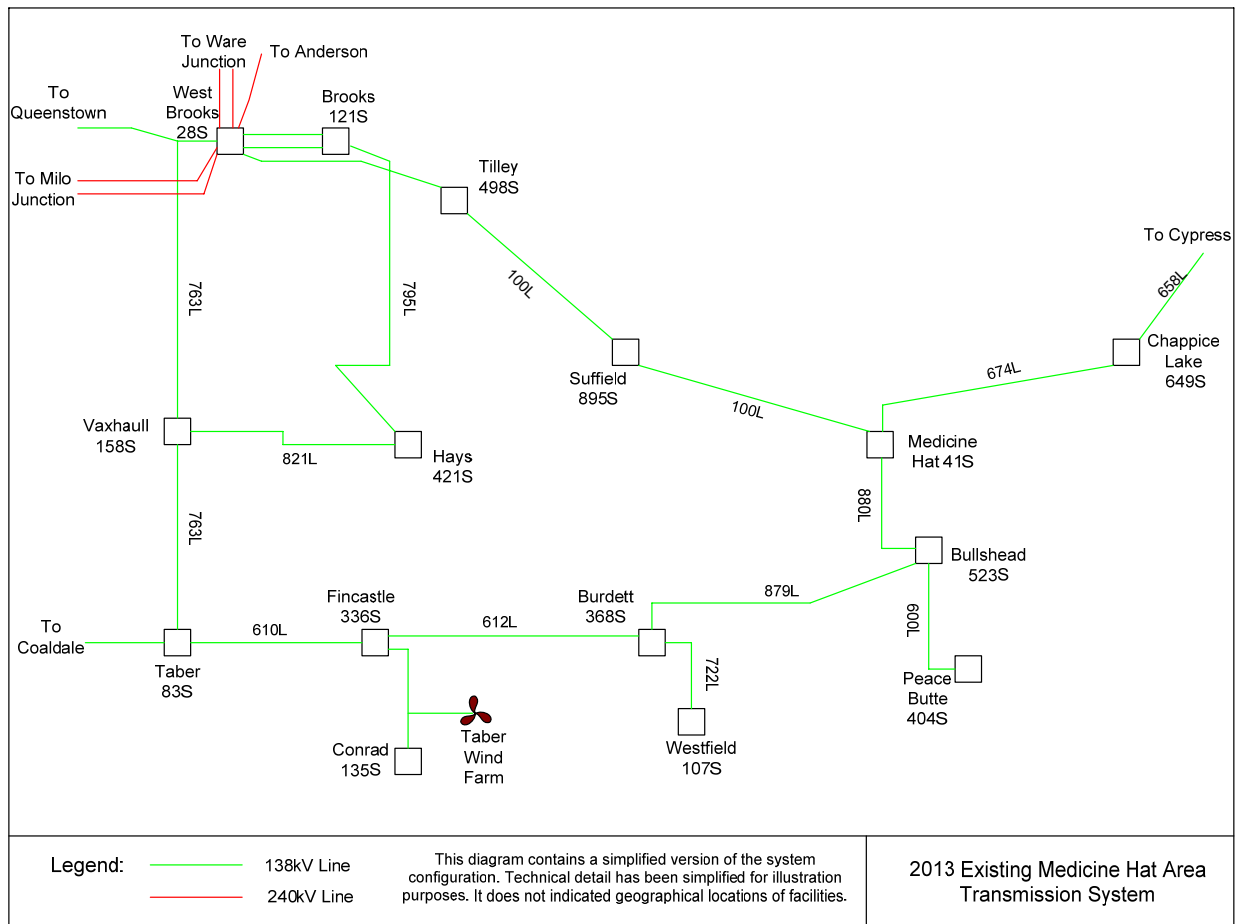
To Ware Junction

To Anderson

To Queenstown

West Brooks 28S

Brooks 121S

To Milo Junction

Tilley 498S

To Cypress

658L

763L

795L

100L

Chappice Lake 649S

Suffield 895S

674L

100L

Vaxhaull 158S

Medicine Hat 41S

Hays 421S

821L

880L

763L

Bullshead 523S

879L

To Coaldale

Fincastle 336S

Burdett 368S

610L

612L

600L

722L

Taber 83S

Peace Butte 404S

Conrad 135S

Taber Wind Farm

Westfield 107S

Legend:

138kV Line

240kV Line

This diagram contains a simplified version of the system configuration. Technical detail has been simplified for illustration purposes. It does not indicated geographical locations of facilities.

2013 Existing Medicine Hat Area Transmission System